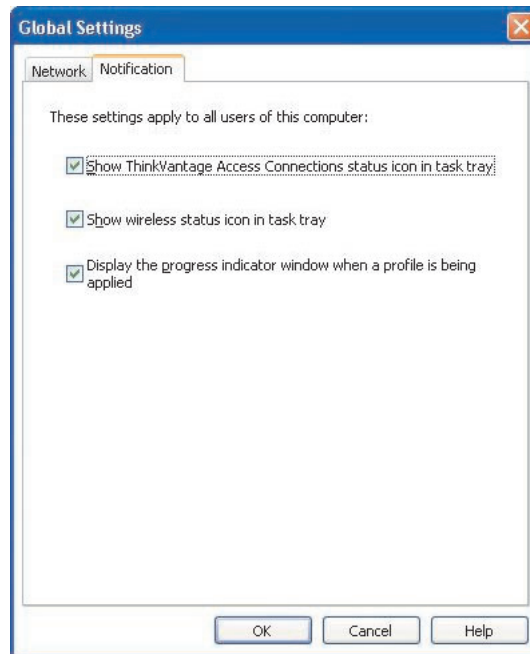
Global Settings

Network Notification

These settings apply to all users of this computer:

Show ThinkVantage Access Connections status icon in task tray

Show wireless status icon in task tray

Display the progress indicator window when a profile is being applied

OK Cancel Help